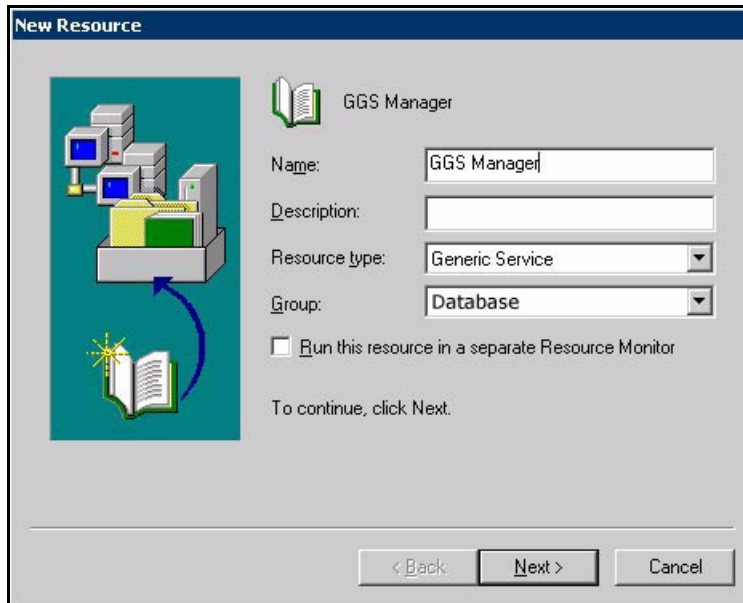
New Resource

GGS Manager

Name: GGS Manager

Description:

Resource type: Generic Service

Group: Database

Run this resource in a separate Resource Monitor

To continue, click Next.

< Back | Next > | Cancel